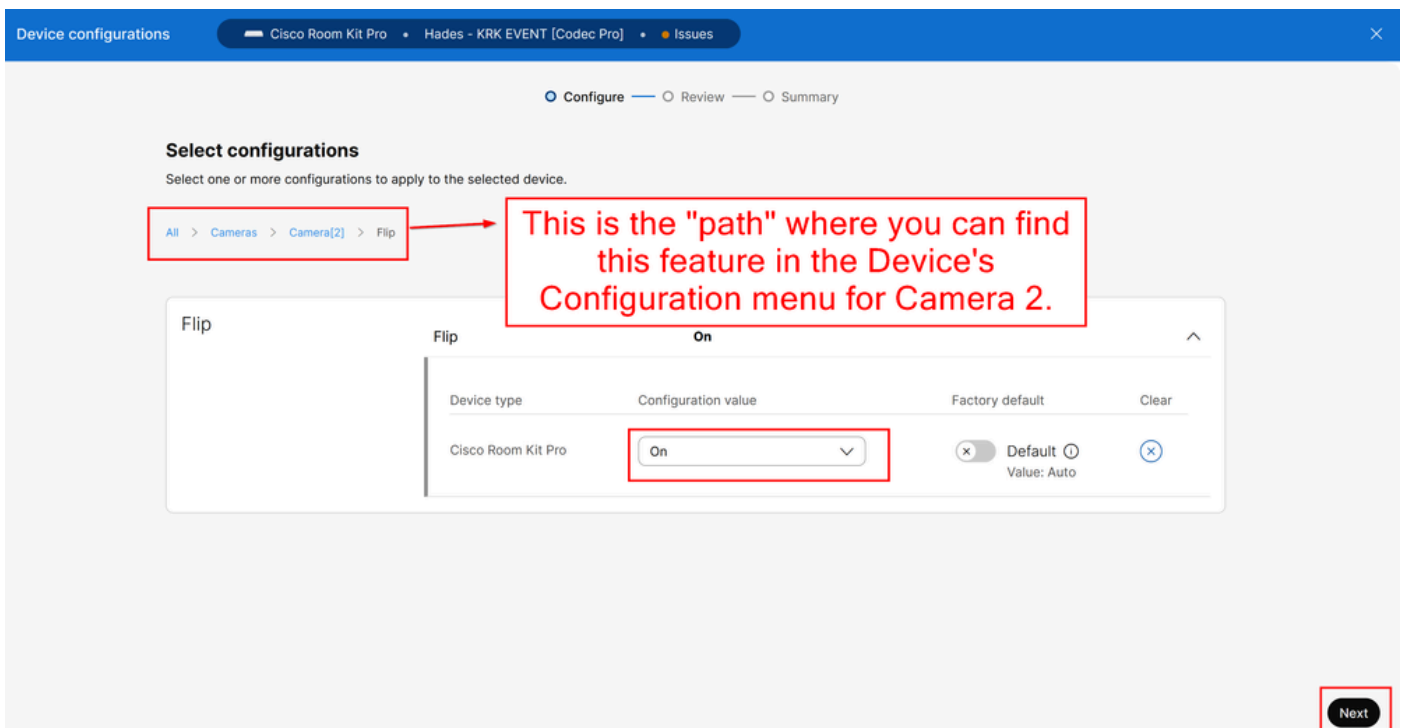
Device configurations

Cisco Room Kit Pro • Hades - KRK EVENT [Codec Pro] • Issues

Configure — Review — Summary

Select configurations

Select one or more configurations to apply to the selected device.

All > Cameras > Camera[2] > Flip

This is the "path" where you can find this feature in the Device's Configuration menu for Camera 2.

Flip

Flip On

| Device type | Configuration value | Factory default | Clear |
|---|---|---|---|
| Cisco Room Kit Pro | On | Default Value: Auto | |

Next